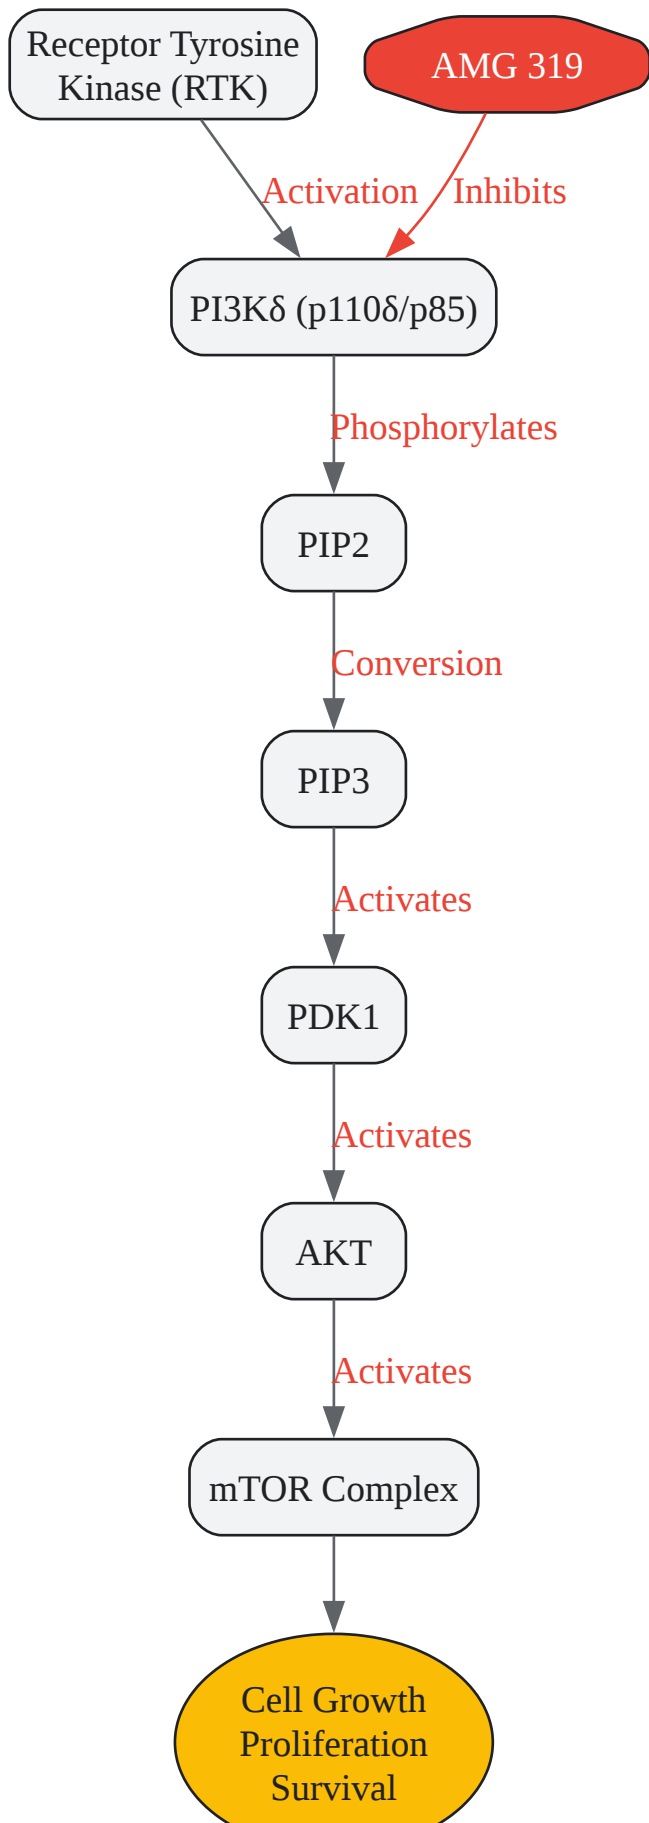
Receptor Tyrosine Kinase (RTK)

AMG 319

Activation

Inhibits

PI3Kδ (p110δ/p85)

Phosphorylates

PIP2

Conversion

PIP3

Activates

PDK1

Activates

AKT

Activates

mTOR Complex

Cell Growth
Proliferation
Survival